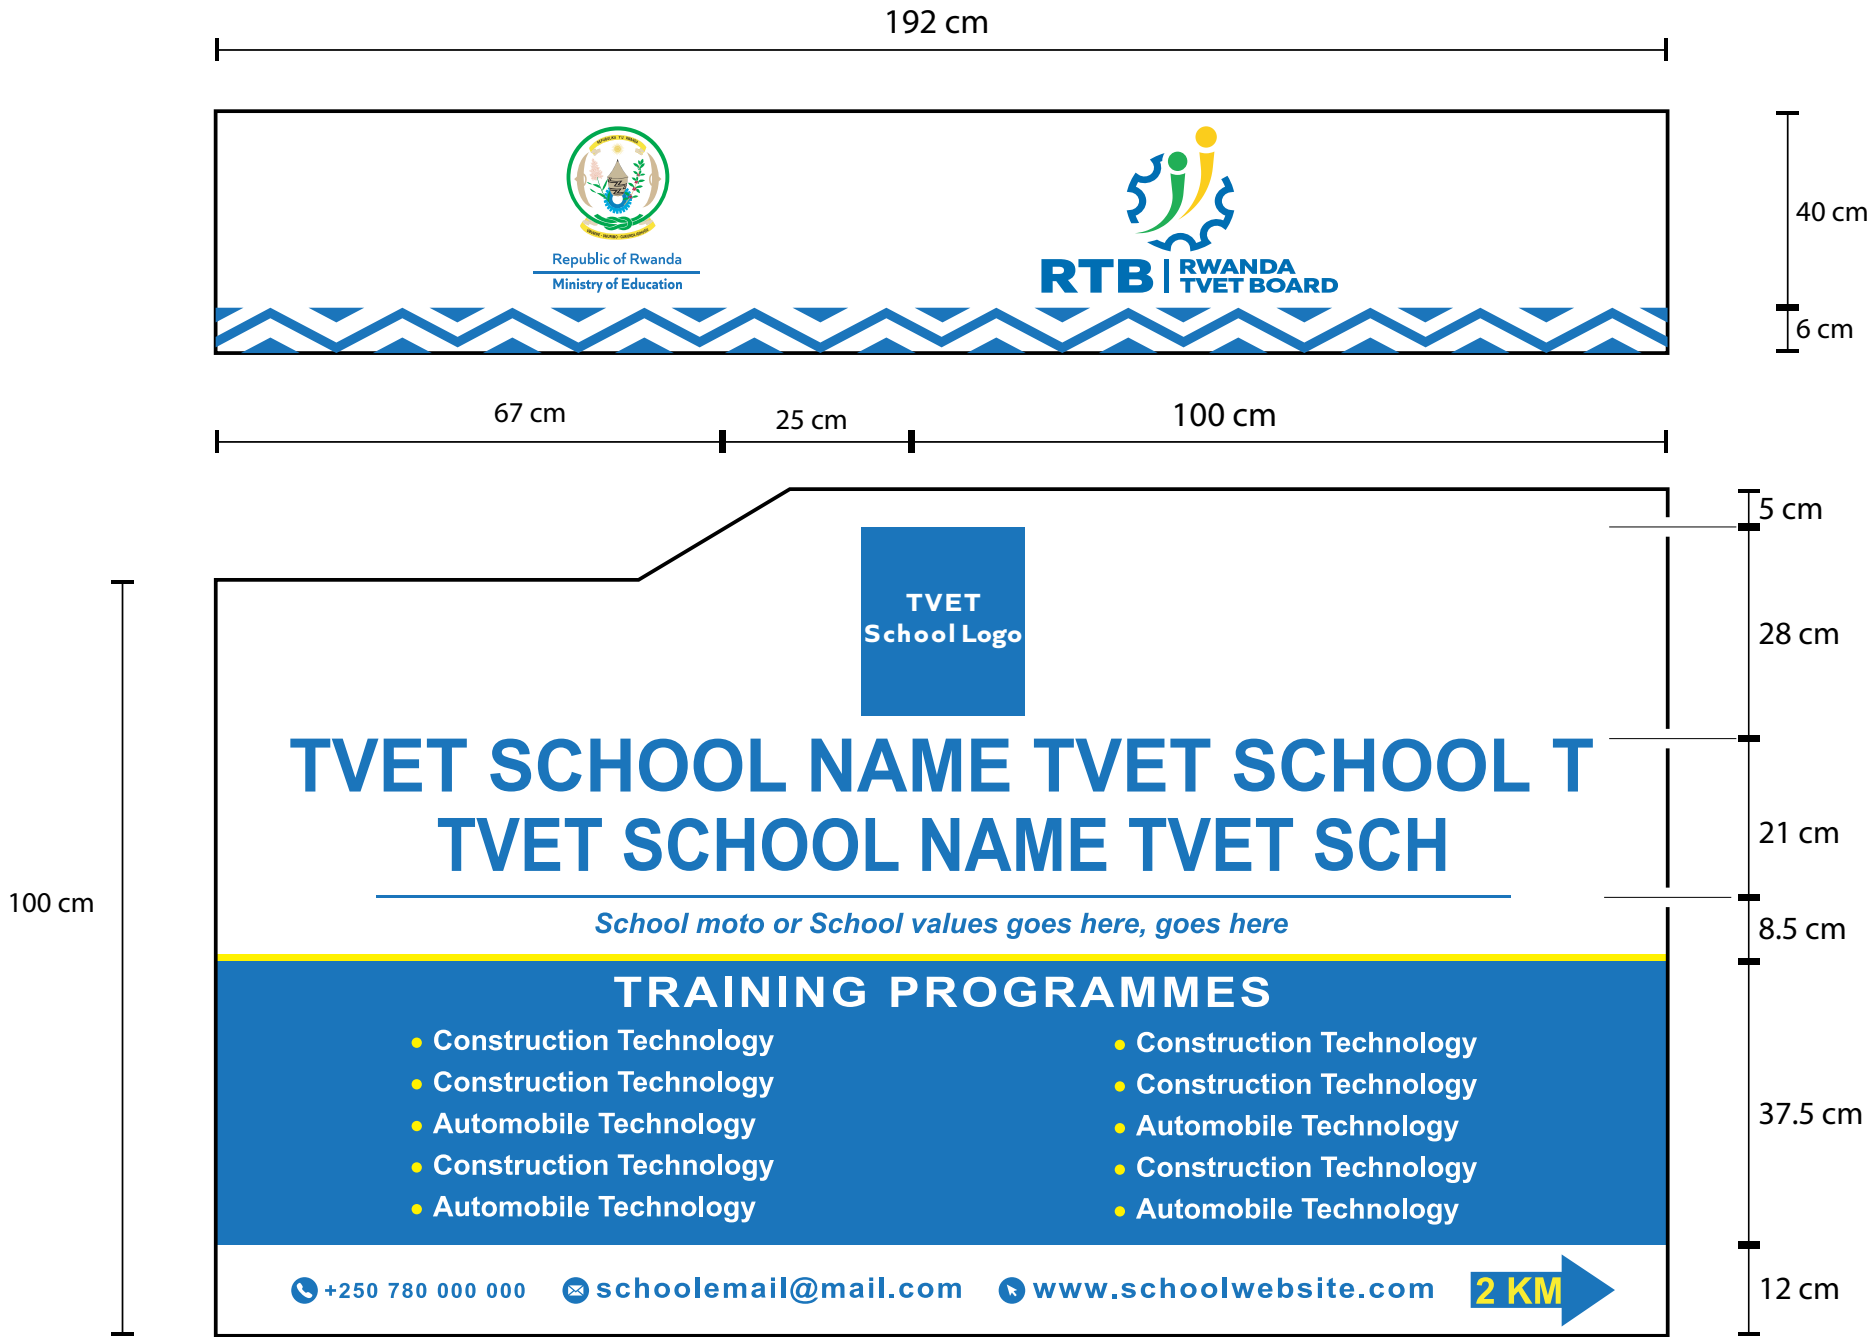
192 cm

40 cm

6 cm

Republic of Rwanda
Ministry of Education

RTB | RWANDA TVET BOARD

67 cm

25 cm

100 cm

5 cm

28 cm

21 cm

8.5 cm

37.5 cm

12 cm

100 cm

TVET School Logo

TVET SCHOOL NAME TVET SCHOOL T
TVET SCHOOL NAME TVET SCH

School moto or School values goes here, goes here

TRAINING PROGRAMMES

- Construction Technology
- Construction Technology
- Automobile Technology
- Construction Technology
- Automobile Technology

- Construction Technology
- Construction Technology
- Automobile Technology
- Construction Technology
- Automobile Technology

+250 780 000 000 schoolemail@mail.com www.schoolwebsite.com 2 KM